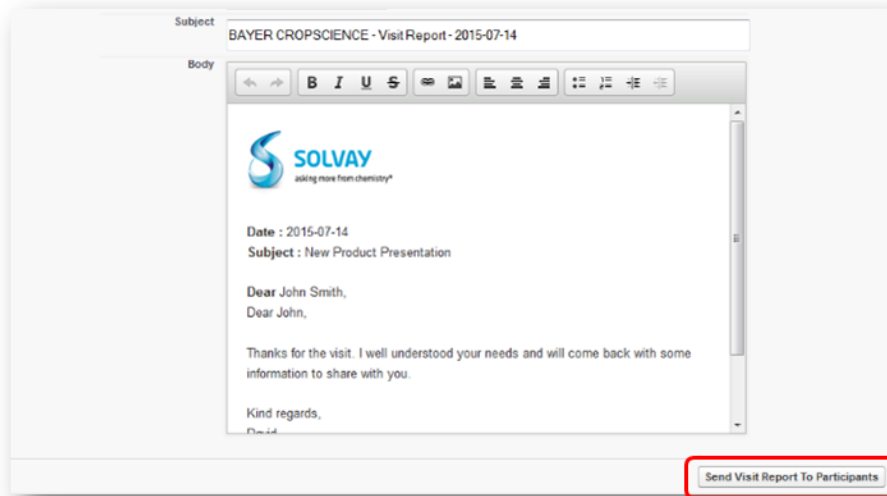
Subject
BAYER CROPSCIENCE - Visit Report - 2015-07-14

Body

B I U S

SOLVAY
asking more from chemistry®

**Date :** 2015-07-14
**Subject :** New Product Presentation

**Dear** John Smith,
Dear John,

Thanks for the visit. I well understood your needs and will come back with some information to share with you.

Kind regards,
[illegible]

Send Visit Report To Participants